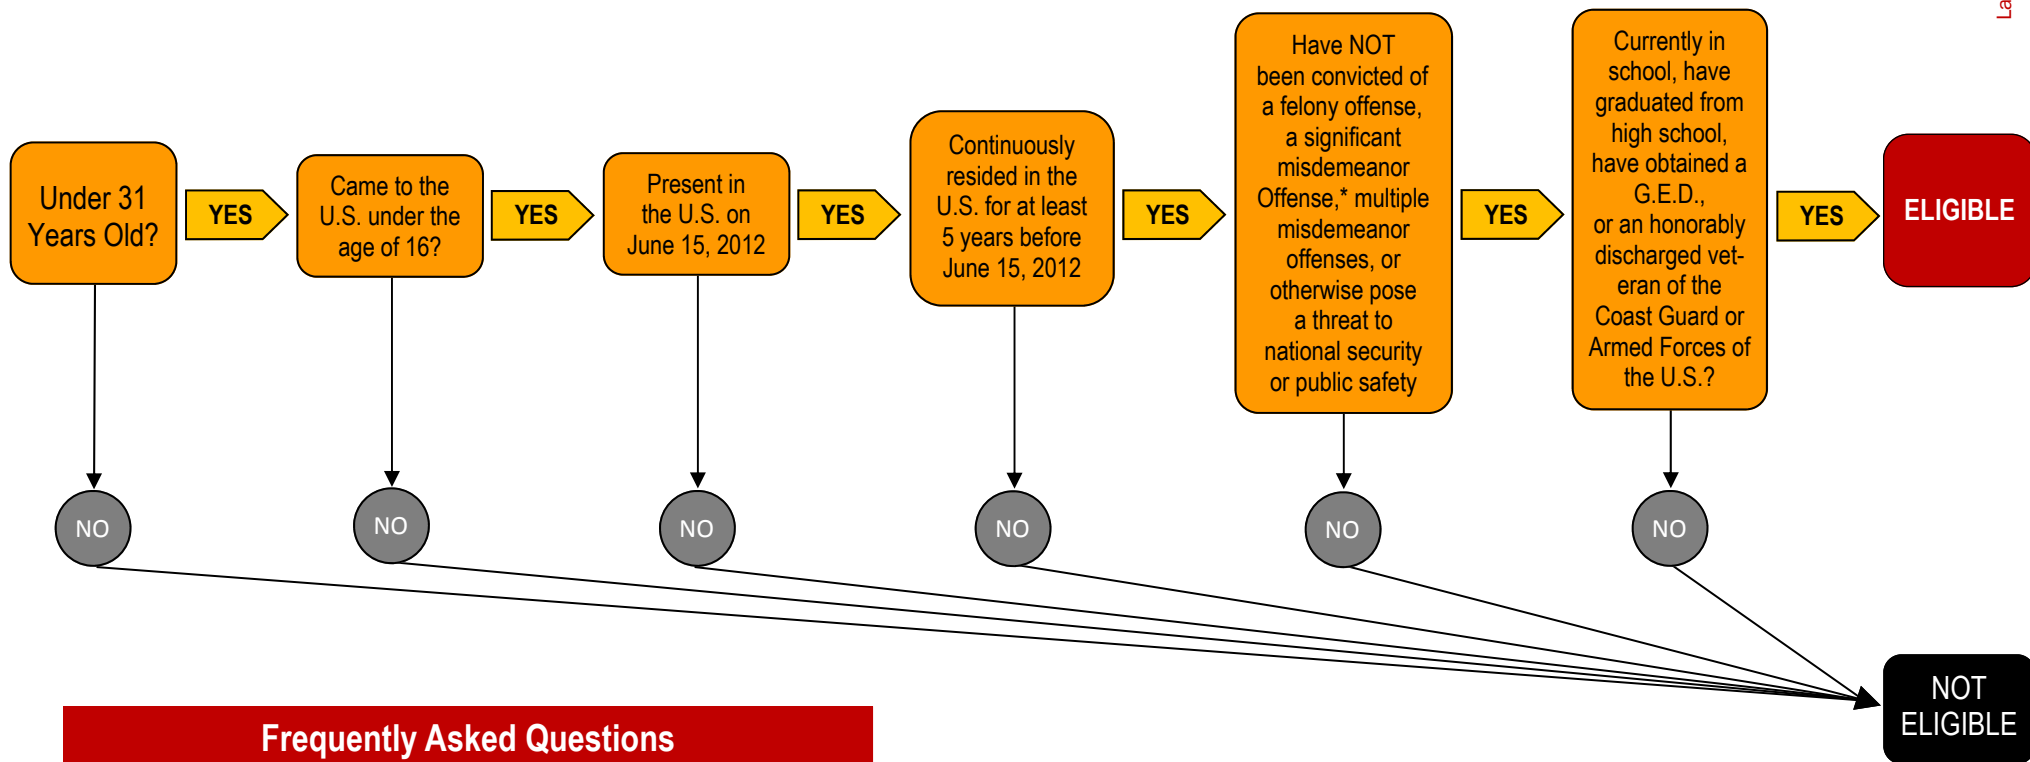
La

Under 31 Years Old?

YES

Came to the U.S. under the age of 16?

YES

Present in the U.S. on June 15, 2012

YES

Continuously resided in the U.S. for at least 5 years before June 15, 2012

YES

Have NOT been convicted of a felony offense, a significant misdemeanor Offense,* multiple misdemeanor offenses, or otherwise pose a threat to national security or public safety

YES

Currently in school, have graduated from high school, have obtained a G.E.D., or an honorably discharged veteran of the Coast Guard or Armed Forces of the U.S.?

YES

ELIGIBLE

NO

NO

NO

NO

NO

NO

NOT ELIGIBLE

Frequently Asked Questions